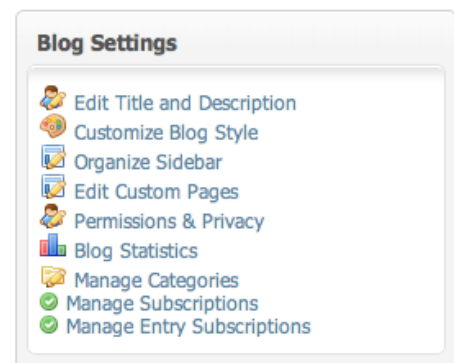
Blog Settings

Edit Title and Description
Customize Blog Style
Organize Sidebar
Edit Custom Pages
Permissions & Privacy
Blog Statistics
Manage Categories
Manage Subscriptions
Manage Entry Subscriptions